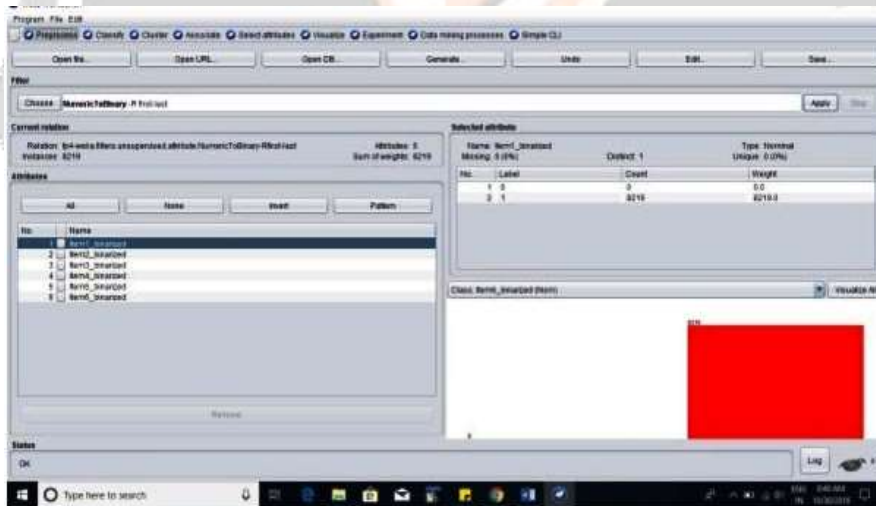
Program File Edit

Preprocess Classify Cluster Associate Select attributes Visualize Experiment Data mining processes Simple CLI

Open file... Open URL... Open DB... Generate... Undo Edit... Save...

Filter

Choose NumericToBinary -R first-last

Apply Stop

Current relation

Relation: fp4-weka.filters.unsupervised.attribute.NumericToBinary-Rfirst-last
Instances: 8219

Attributes: 6
Sum of weights: 8219

Attributes

All None Invert Pattern

| No. | Name |
|---|---|
| 1 | Item1_binarized |
| 2 | Item2_binarized |
| 3 | Item3_binarized |
| 4 | Item4_binarized |
| 5 | Item5_binarized |
| 6 | Item6_binarized |

Remove

Selected attribute

Name: Item1_binarized
Missing: 0 (0%)
Distinct: 1
Type: Nominal
Unique: 0 (0%)

| No. | Label | Count | Weight |
|---|---|---|---|
| 1 | 0 | 0 | 0.0 |
| 2 | 1 | 8219 | 8219.0 |

Class: Item6_binarized (Nom)

Visualize All

8219

0

Status

OK

Log

Type here to search